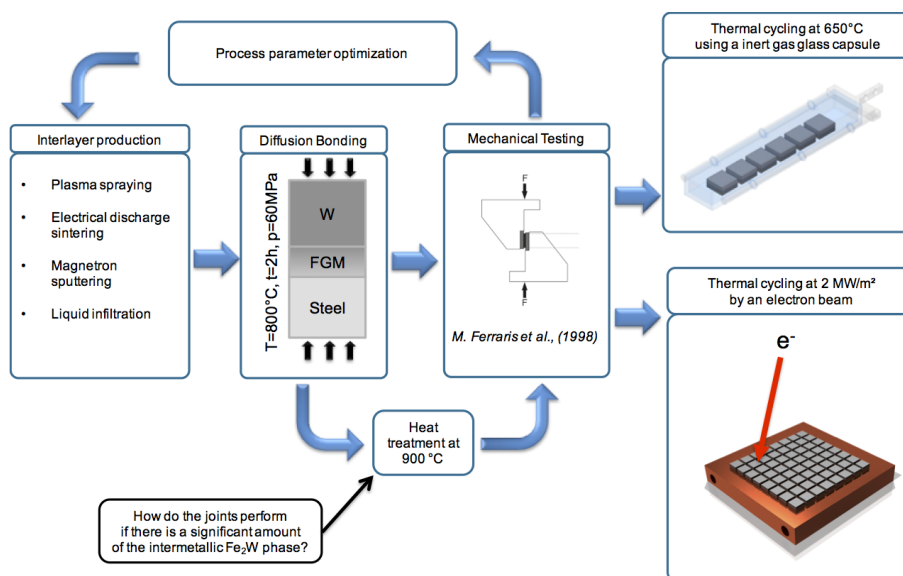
Process parameter optimization

Thermal cycling at 650°C using a inert gas glass capsule

Interlayer production

- Plasma spraying
- Electrical discharge sintering
- Magnetron sputtering
- Liquid infiltration

Diffusion Bonding

T=800°C, t=2h, p=60MPa

W

FGM

Steel

Mechanical Testing

F

F

M. Ferraris et al., (1998)

Thermal cycling at 2 MW/m²
by an electron beam

e$^-$

Heat treatment at 900 °C

How do the joints perform if there is a significant amount of the intermetallic $Fe_2W$ phase?